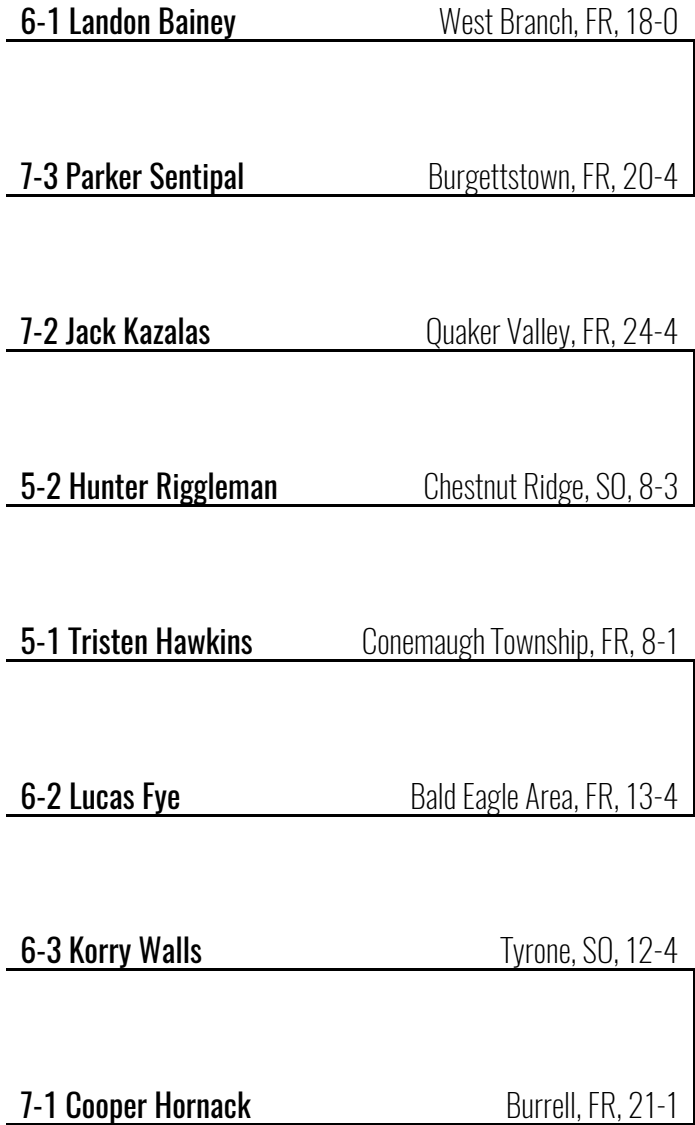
6-1 Landon Bainey West Branch, FR, 18-0

7-3 Parker Sentipal Burgettstown, FR, 20-4

7-2 Jack Kazalas Quaker Valley, FR, 24-4

5-2 Hunter Riggleman Chestnut Ridge, SO, 8-3

5-1 Tristen Hawkins Conemaugh Township, FR, 8-1

6-2 Lucas Fye Bald Eagle Area, FR, 13-4

6-3 Korry Walls Tyrone, SO, 12-4

7-1 Cooper Hornack Burrell, FR, 21-1